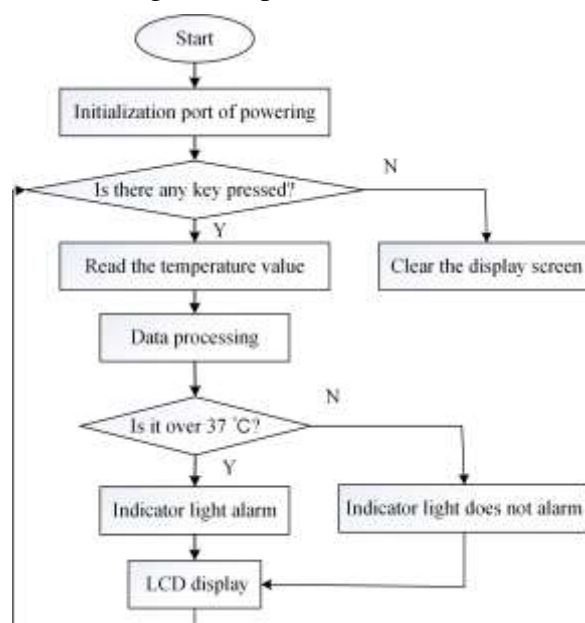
Start

Initialization port of powering

Is there any key pressed?

N

Y

Read the temperature value

Clear the display screen

Data processing

N

Is it over 37 ˚C?

Y

Indicator light alarm

Indicator light does not alarm

LCD display